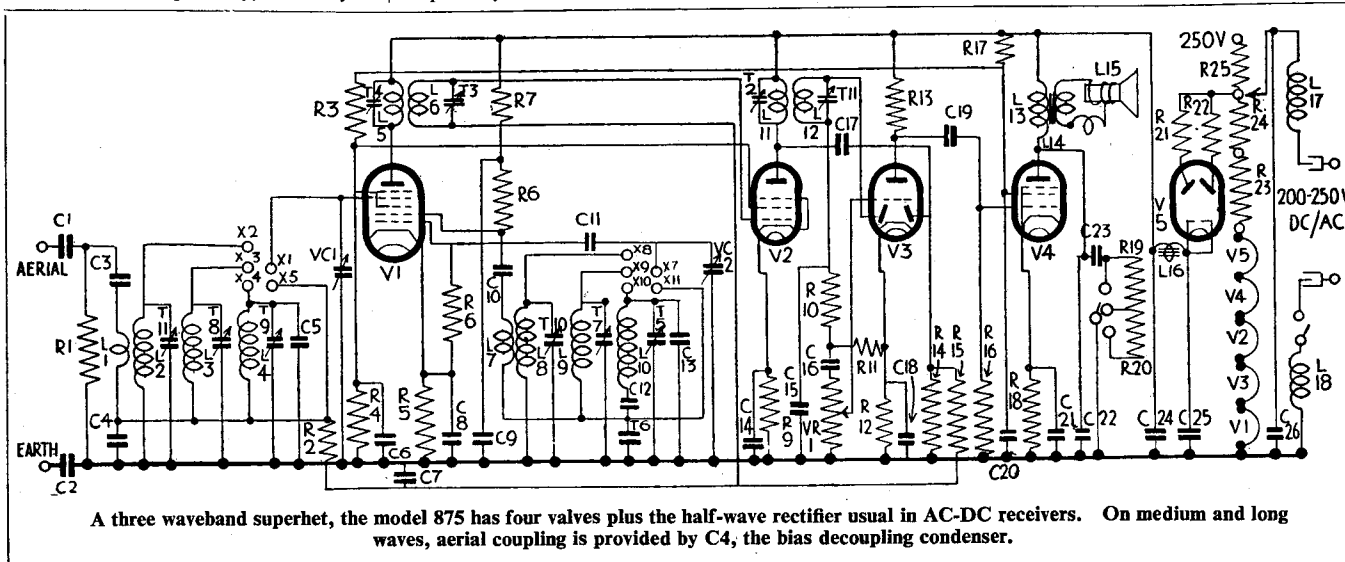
R17
250V
R25
L17
T4
L5
L6
T3
R7
T2
L11
L12
T11
R13
C19
L13
L15
R3
R22
R24
R21
R23
L14
C11
R6
V1
V2
V3
V4
V5
200-250V DC/AC
C1
AERIAL
C3
X2
X3
X4
X1
X5
VC1
X8
X9
X10
X7
X11
VC2
C17
C23
R19
L16
R1
L1
T11
L2
T8
L3
T9
L4
C5
R6
C10
T10
L7
T8
L9
T7
L10
T5
C12
C13
R10
C16
R11
R14
R15
R16
R20
C4
R4
R5
C8
C6
R2
C9
T6
C14
C15
R9
VR1
R12
C18
R18
C21
C22
C24
C25
C26
L18
EARTH
C2
C7
C20
A three waveband superhet, the model 875 has four valves plus the half-wave rectifier usual in AC-DC receivers. On medium and long waves, aerial coupling is provided by C4, the bias decoupling condenser.